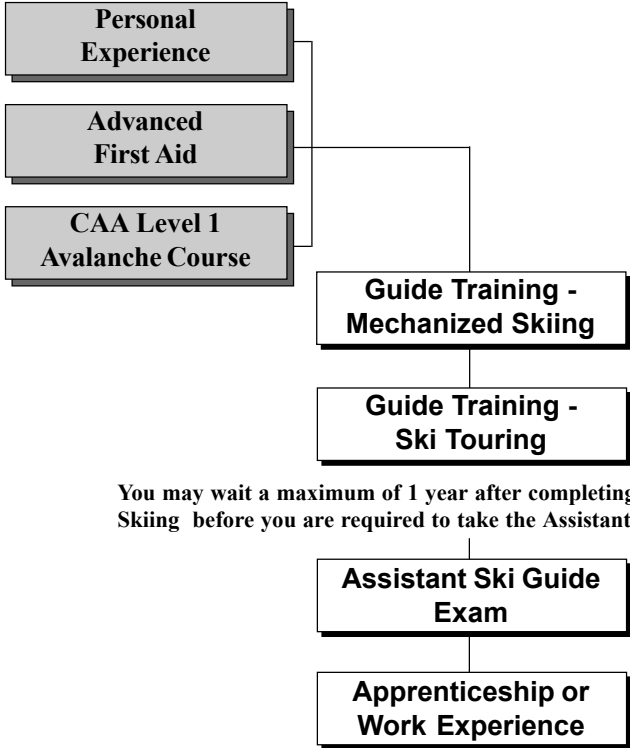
Personal Experience

Advanced First Aid

CAA Level 1 Avalanche Course

Guide Training - Mechanized Skiing

Guide Training - Ski Touring

You may wait a maximum of 1 year after completing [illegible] Skiing before you are required to take the Assistant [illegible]

Assistant Ski Guide Exam

Apprenticeship or Work Experience